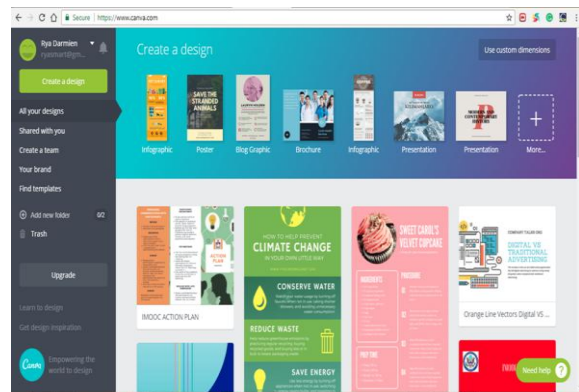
Secure | https://www.canva.com

Rya Damien
ryamart@gm...

Create a design

All your designs
Shared with you
Create a team
Your brand
Find templates

Add new folder 0/2
Trash

Upgrade

Learn to design
Get design inspiration

Canva
Empowering the world to design

Create a design

Use custom dimensions

SAVE THE STRANDED ANIMALS

Infographic
Poster
Blog Graphic
Brochure
Infographic
Presentation
Presentation
More...

ACTION PLAN

IMOOC ACTION PLAN

HOW TO HELP PREVENT
CLIMATE CHANGE
IN YOUR OWN LITTLE WAY

CONSERVE WATER

REDUCE WASTE

SAVE ENERGY

SWEET CAROL'S VELVET CUPCAKE

INGREDIENTS

PROCEDURE

DIGITAL VS TRADITIONAL ADVERTISING

Orange Line Vectors Digital VS...

Need help?